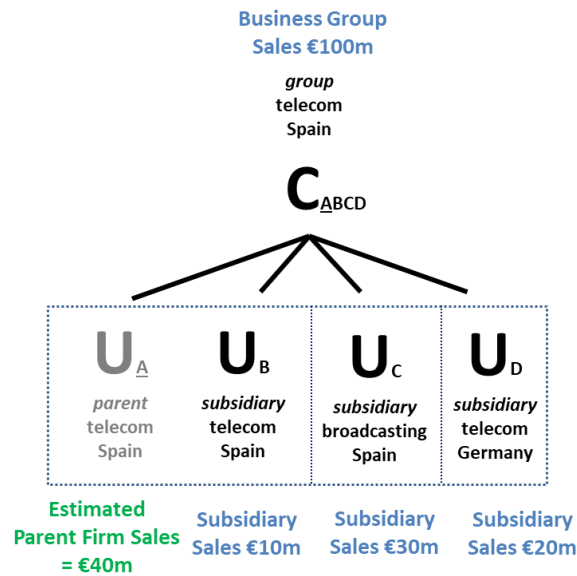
Business Group
Sales €100m

group
telecom
Spain

$C_{\underline{A}BCD}$

$U_{\underline{A}}$
parent
telecom
Spain

$U_B$
subsidiary
telecom
Spain

$U_C$
subsidiary
broadcasting
Spain

$U_D$
subsidiary
telecom
Germany

Estimated
Parent Firm Sales
= €40m

Subsidiary
Sales €10m

Subsidiary
Sales €30m

Subsidiary
Sales €20m